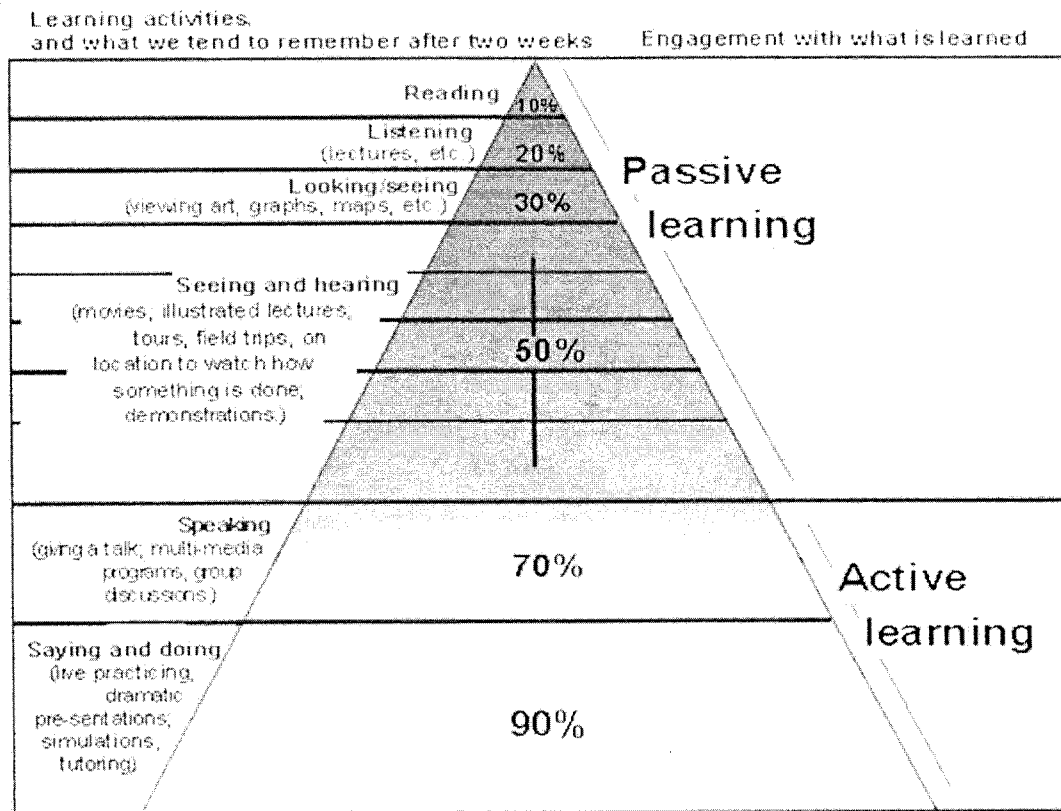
Learning activities
and what we tend to remember after two weeks

Engagement with what is learned

Reading 10%

Listening (lectures, etc.) 20%

Looking/seeing (viewing art, graphs, maps, etc.) 30%

Passive learning

Seeing and hearing (movies, illustrated lectures; tours, field trips, on location to watch how something is done; demonstrations.) 50%

Speaking (giving a talk; multi-media programs, group discussions.) 70%

Active learning

Saying and doing (live practicing, dramatic pre-sentations; simulations, tutoring) 90%